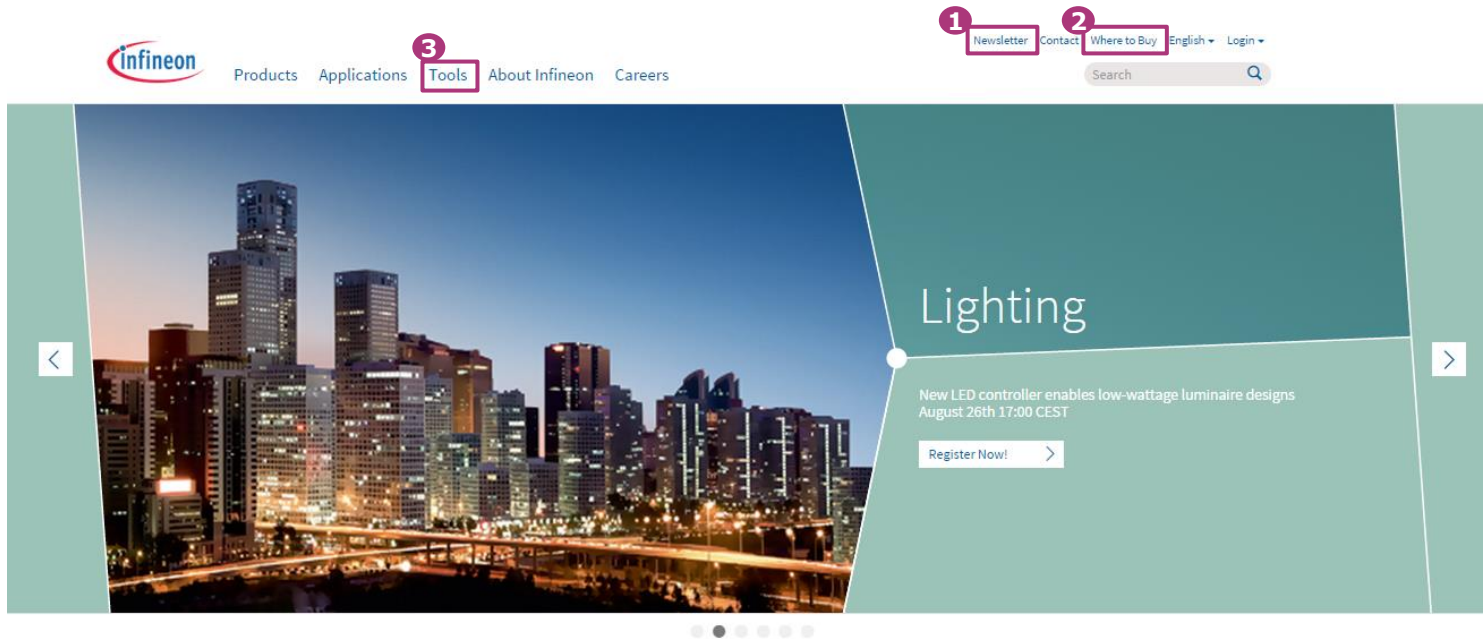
infineon

Products Applications 3 Tools About Infineon Careers

1 Newsletter Contact 2 Where to Buy English Login

Search

Lighting

New LED controller enables low-wattage luminaire designs
August 26th 17:00 CEST

Register Now!